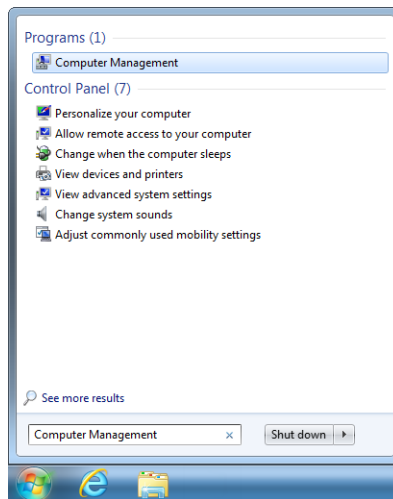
Programs (1)

Computer Management

Control Panel (7)

Personalize your computer

Allow remote access to your computer

Change when the computer sleeps

View devices and printers

View advanced system settings

Change system sounds

Adjust commonly used mobility settings

See more results

Computer Management ×

Shut down ▸